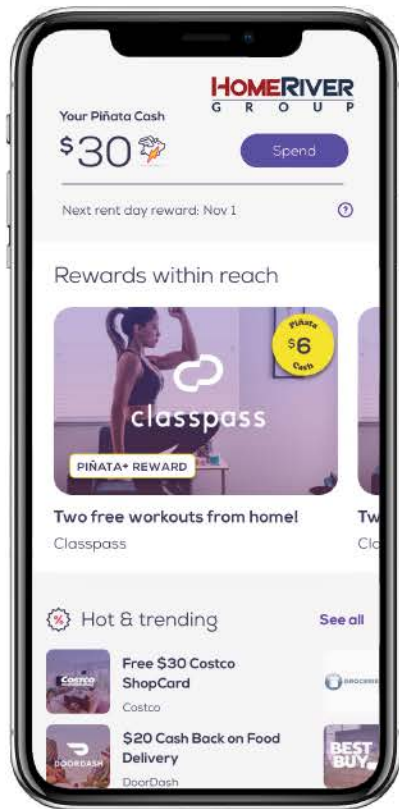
HOMERIVER
G R O U P

Your Piñata Cash
$30

Spend

Next rent day reward: Nov 1

Rewards within reach

Piñata
$6
Cash

classpass

PIÑATA+ REWARD

Two free workouts from home!
Classpass

Tw
Cl

Hot & trending
See all

Costco
Free $30 Costco ShopCard
Costco

DOORDASH
$20 Cash Back on Food Delivery
DoorDash

BEST BUY